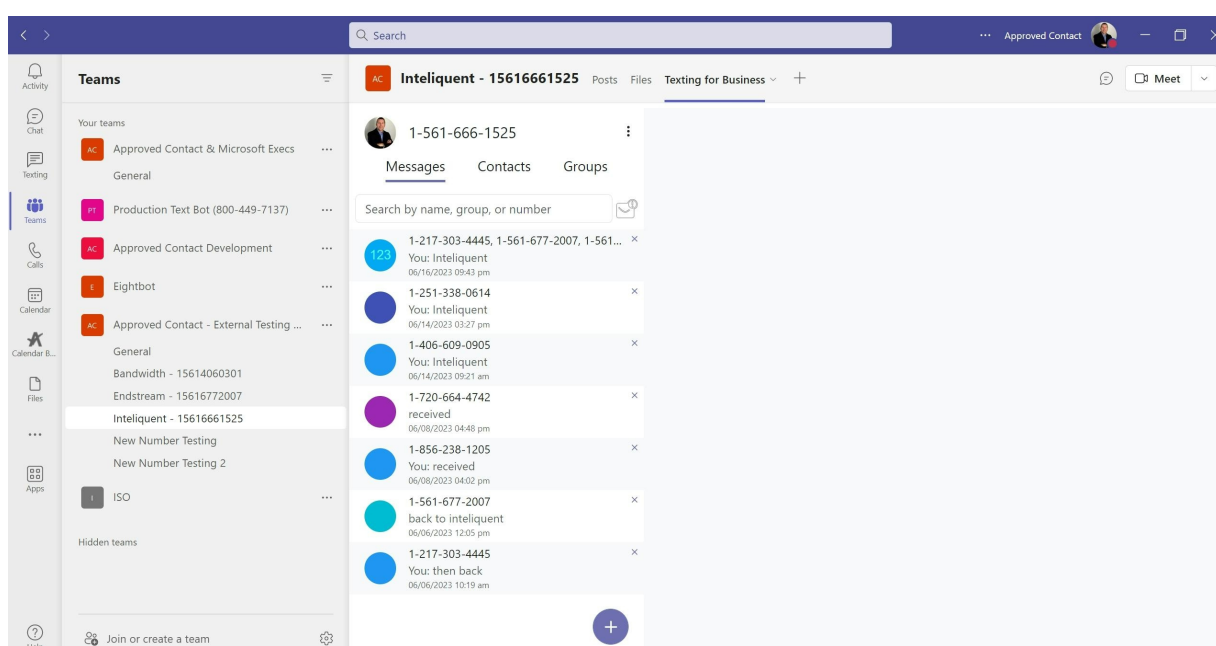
Search

··· Approved Contact

Activity
Chat
Texting
Teams
Calls
Calendar
Calendar B...
Files
···
Apps
Help

Teams

Your teams

AC Approved Contact & Microsoft Execs ···
General

PT Production Text Bot (800-449-7137) ···

AC Approved Contact Development ···

E Eightbot ···

AC Approved Contact - External Testing ... ···
General
Bandwidth - 15614060301
Endstream - 15616772007
Inteliquent - 15616661525
New Number Testing
New Number Testing 2

I ISO ···

Hidden teams

Join or create a team

AC Inteliquent - 15616661525 Posts Files Texting for Business +

Meet

1-561-666-1525

Messages Contacts Groups

Search by name, group, or number

123 1-217-303-4445, 1-561-677-2007, 1-561... ×
You: Inteliquent
06/16/2023 09:43 pm

1-251-338-0614 ×
You: Inteliquent
06/14/2023 03:27 pm

1-406-609-0905 ×
You: Inteliquent
06/14/2023 09:21 am

1-720-664-4742 ×
received
06/08/2023 04:48 pm

1-856-238-1205 ×
You: received
06/08/2023 04:02 pm

1-561-677-2007 ×
back to inteliquent
06/06/2023 12:05 pm

1-217-303-4445 ×
You: then back
06/06/2023 10:19 am

+